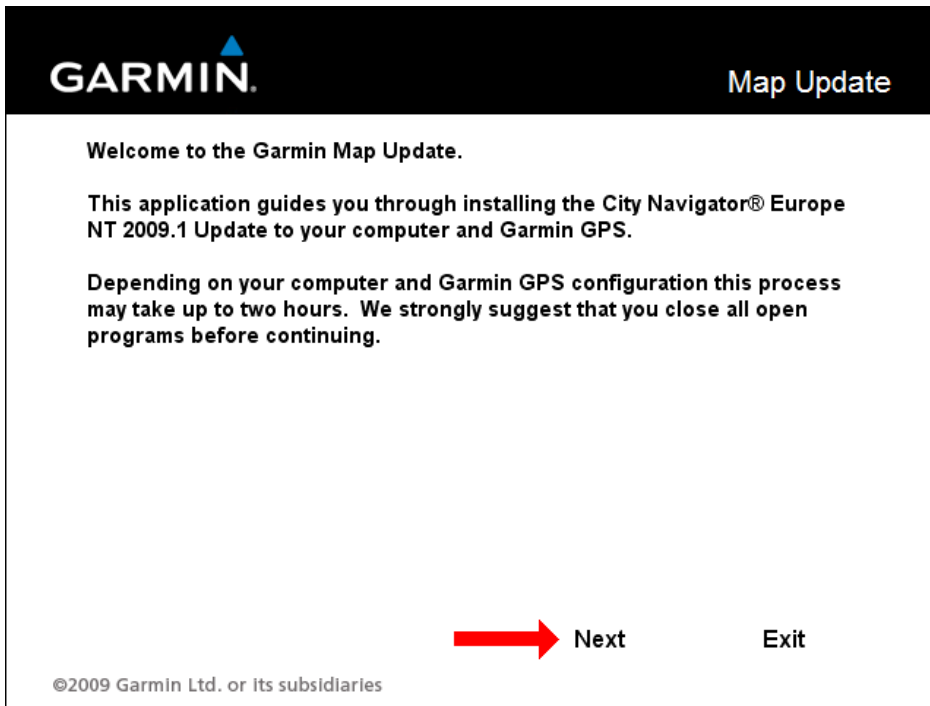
GARMIN.

Map Update

Welcome to the Garmin Map Update.

This application guides you through installing the City Navigator® Europe NT 2009.1 Update to your computer and Garmin GPS.

Depending on your computer and Garmin GPS configuration this process may take up to two hours. We strongly suggest that you close all open programs before continuing.

Next

Exit

©2009 Garmin Ltd. or its subsidiaries